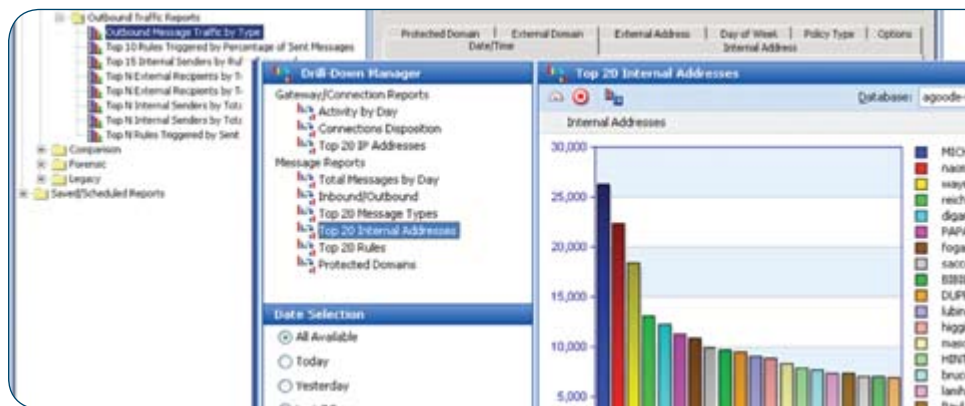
Outbound Traffic Reports
Outbound Message Traffic by Type
Top 10 Rules Triggered by Percentage of Sent Messages
Top 15 Internal Senders by Rul
Top N External Recipients by T
Top N External Recipients by T
Top N Internal Senders by Tot
Top N Internal Senders by Tot
Top N Rules Triggered by Sent
Comparison
Forensic
Legacy
Saved/Scheduled Reports

Protected Domain | External Domain | External Address | Day of Week | Policy Type | Options
Date/Time | Internal Address

Drill-Down Manager
Gateway/Connection Reports
Activity by Day
Connections Disposition
Top 20 IP Addresses
Message Reports
Total Messages by Day
Inbound/Outbound
Top 20 Message Types
Top 20 Internal Addresses
Top 20 Rules
Protected Domains

Date Selection
All Available
Today
Yesterday

Top 20 Internal Addresses
Database: agoode-
Internal Addresses
30,000
25,000
20,000
15,000
10,000
5,000

MIC
naon
way
reich
diga
PAP
foga
sacc
BBB
DUP
lubin
higg
mas
HINT
bruc
lanh